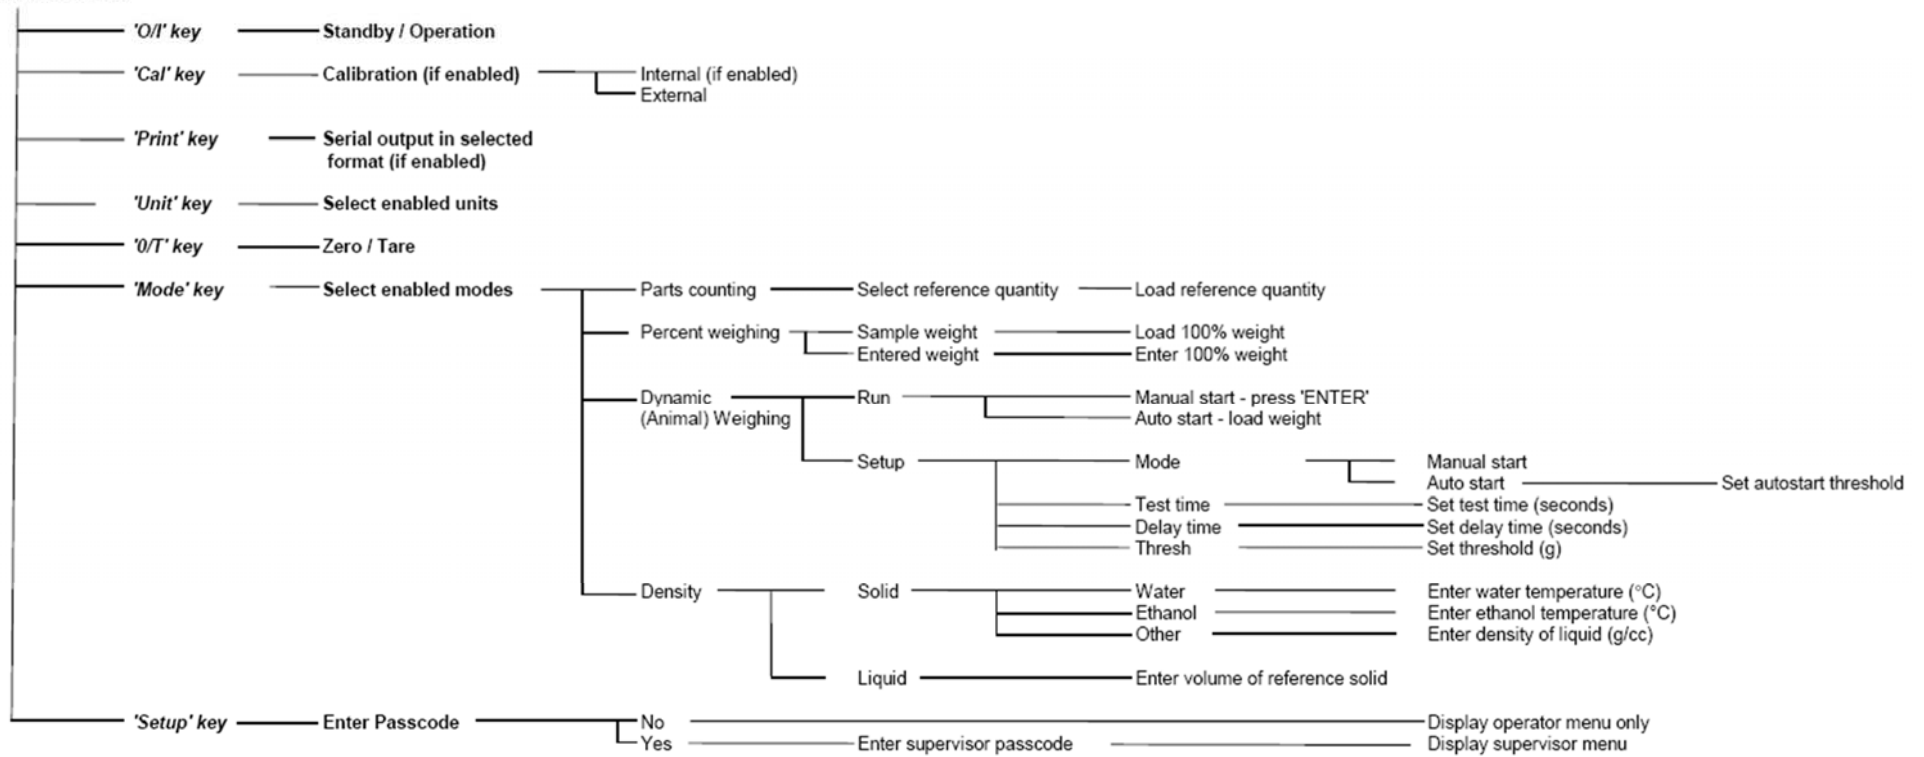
'O/I' key
Standby / Operation

'Cal' key
Calibration (if enabled)
Internal (if enabled)
External

'Print' key
Serial output in selected format (if enabled)

'Unit' key
Select enabled units

'0/T' key
Zero / Tare

'Mode' key
Select enabled modes
Parts counting
Select reference quantity
Load reference quantity
Percent weighing
Sample weight
Load 100% weight
Entered weight
Enter 100% weight
Dynamic (Animal) Weighing
Run
Manual start - press 'ENTER'
Auto start - load weight
Setup
Mode
Manual start
Auto start
Set autostart threshold
Test time
Set test time (seconds)
Delay time
Set delay time (seconds)
Thresh
Set threshold (g)
Density
Solid
Water
Enter water temperature (°C)
Ethanol
Enter ethanol temperature (°C)
Other
Enter density of liquid (g/cc)
Liquid
Enter volume of reference solid

'Setup' key
Enter Passcode
No
Display operator menu only
Yes
Enter supervisor passcode
Display supervisor menu